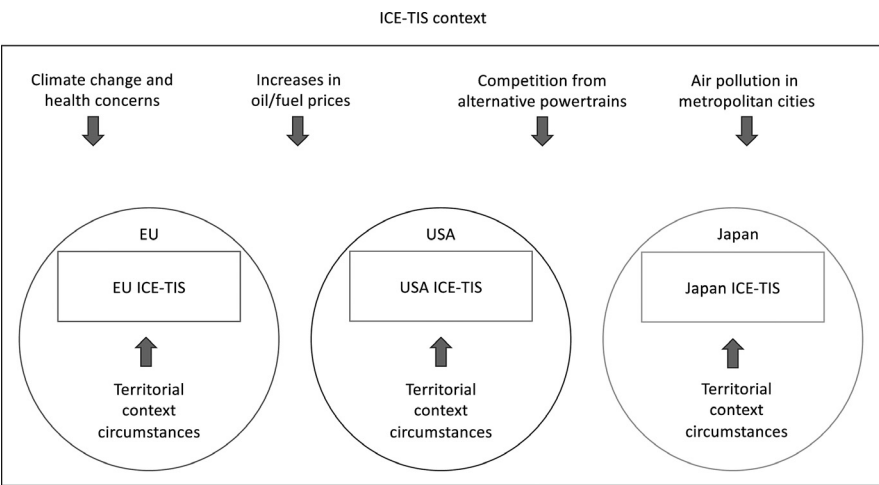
ICE-TIS context

Climate change and health concerns

Increases in oil/fuel prices

Competition from alternative powertrains

Air pollution in metropolitan cities

EU

EU ICE-TIS

Territorial context circumstances

USA

USA ICE-TIS

Territorial context circumstances

Japan

Japan ICE-TIS

Territorial context circumstances